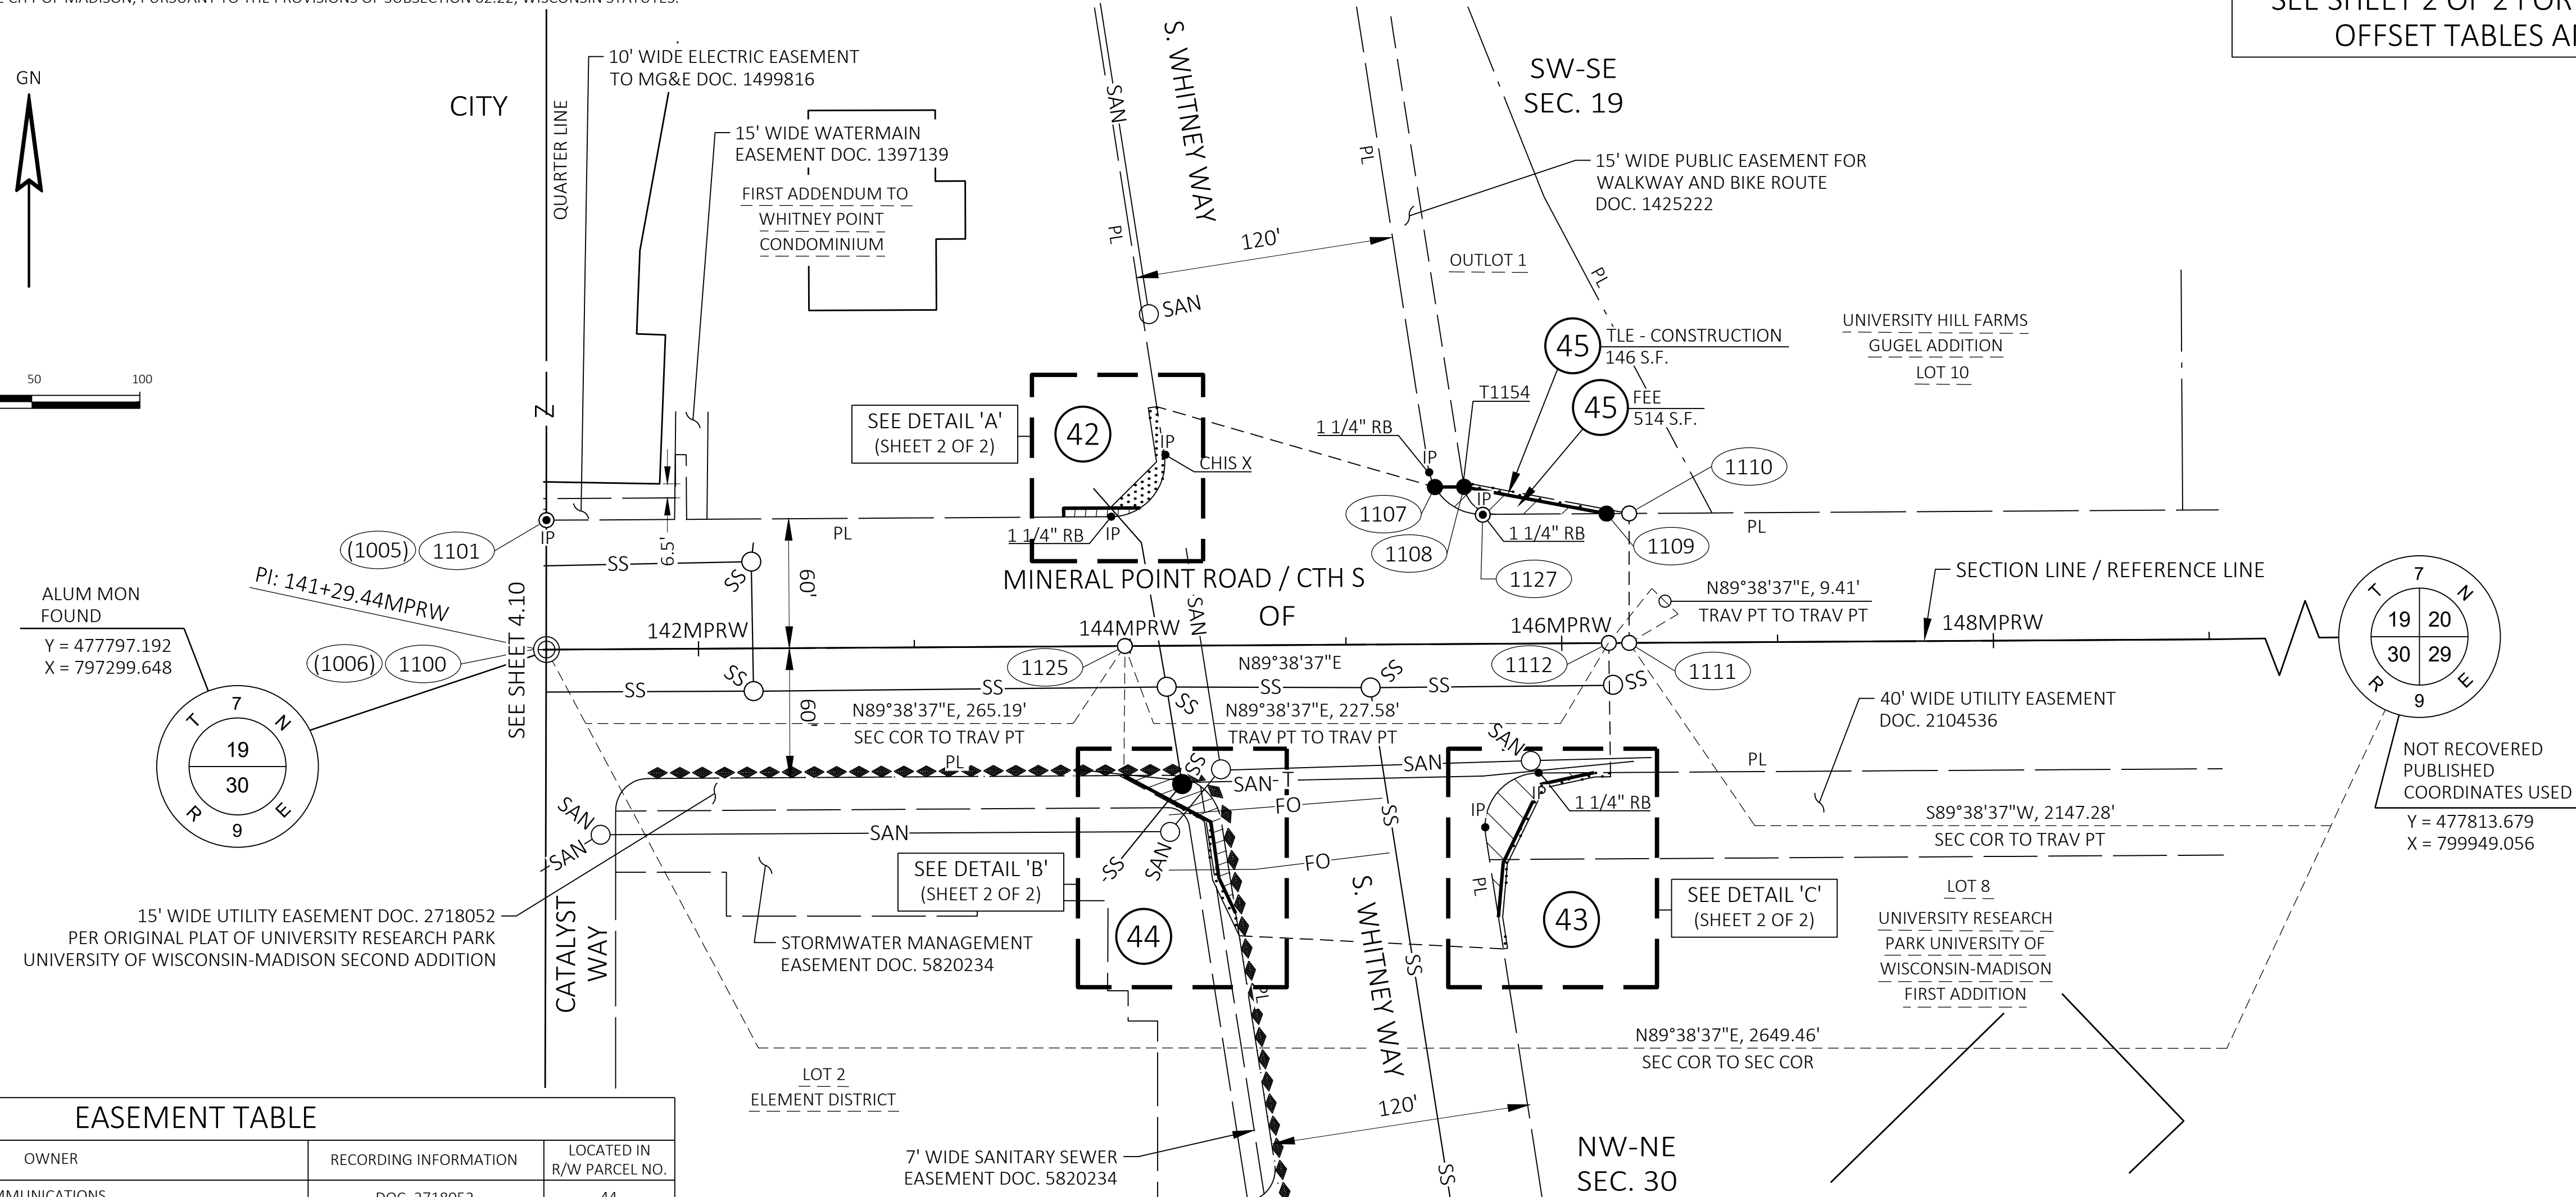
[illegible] CITY OF MADISON, PURSUANT TO THE PROVISIONS OF SUBSECTION 62.22, WISCONSIN STATUTES.

SEE SHEET 2 OF 2 FOR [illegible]
OFFSET TABLES A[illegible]

GN

CITY

QUARTER LINE

10' WIDE ELECTRIC EASEMENT TO MG&E DOC. 1499816

15' WIDE WATERMAIN EASEMENT DOC. 1397139

FIRST ADDENDUM TO WHITNEY POINT CONDOMINIUM

SAN

S. WHITNEY WAY

PL

120'

SW-SE SEC. 19

15' WIDE PUBLIC EASEMENT FOR WALKWAY AND BIKE ROUTE DOC. 1425222

OUTLOT 1

PL

SAN

45 TLE - CONSTRUCTION 146 S.F.

UNIVERSITY HILL FARMS GUGEL ADDITION LOT 10

45 FEE 514 S.F.

T1154

50 100

SEE DETAIL 'A' (SHEET 2 OF 2)

42

IP

CHIS X

1 1/4" RB

IP

1110

1107

1 1/4" RB

1109

1108

1127

PL

PL

1 1/4" RB IP

IP

(1005) 1101

6.5'

SS

60'

MINERAL POINT ROAD / CTH S

SAN

OF

SECTION LINE / REFERENCE LINE

N89°38'37"E, 9.41' TRAV PT TO TRAV PT

ALUM MON FOUND

Y = 477797.192
X = 797299.648

PI: 141+29.44MPRW

142MPRW

144MPRW

146MPRW

148MPRW

(1006) 1100

SEE SHEET 4.10

1125

N89°38'37"E

1112

1111

T 7 N 19 20 30 29 R 9 E

SS

SS

SS

SS

SS

SS

SS

60'

N89°38'37"E, 265.19' SEC COR TO TRAV PT

N89°38'37"E, 227.58' TRAV PT TO TRAV PT

40' WIDE UTILITY EASEMENT DOC. 2104536

T 7 N 19 30 R 9 E

PL

SAN

SAN

SAN

T

PL

NOT RECOVERED PUBLISHED COORDINATES USED

Y = 477813.679
X = 799949.056

1 1/4" RB

IP

S89°38'37"W, 2147.28' SEC COR TO TRAV PT

SAN

SAN

SAN

FO

FO

SS

SEE DETAIL 'B' (SHEET 2 OF 2)

SS

SAN

S. WHITNEY WAY

PL

43

SEE DETAIL 'C' (SHEET 2 OF 2)

LOT 8 UNIVERSITY RESEARCH PARK UNIVERSITY OF WISCONSIN-MADISON FIRST ADDITION

15' WIDE UTILITY EASEMENT DOC. 2718052 PER ORIGINAL PLAT OF UNIVERSITY RESEARCH PARK UNIVERSITY OF WISCONSIN-MADISON SECOND ADDITION

CATALYST WAY

STORMWATER MANAGEMENT EASEMENT DOC. 5820234

44

SS

PL

N89°38'37"E, 2649.46' SEC COR TO SEC COR

LOT 2 ELEMENT DISTRICT

120'

NW-NE SEC. 30

7' WIDE SANITARY SEWER EASEMENT DOC. 5820234

SS

EASEMENT TABLE

| OWNER | RECORDING INFORMATION | LOCATED IN R/W PARCEL NO. |
|---|---|---|
| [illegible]MMUNICATIONS | DOC. 2718052 | 44 |